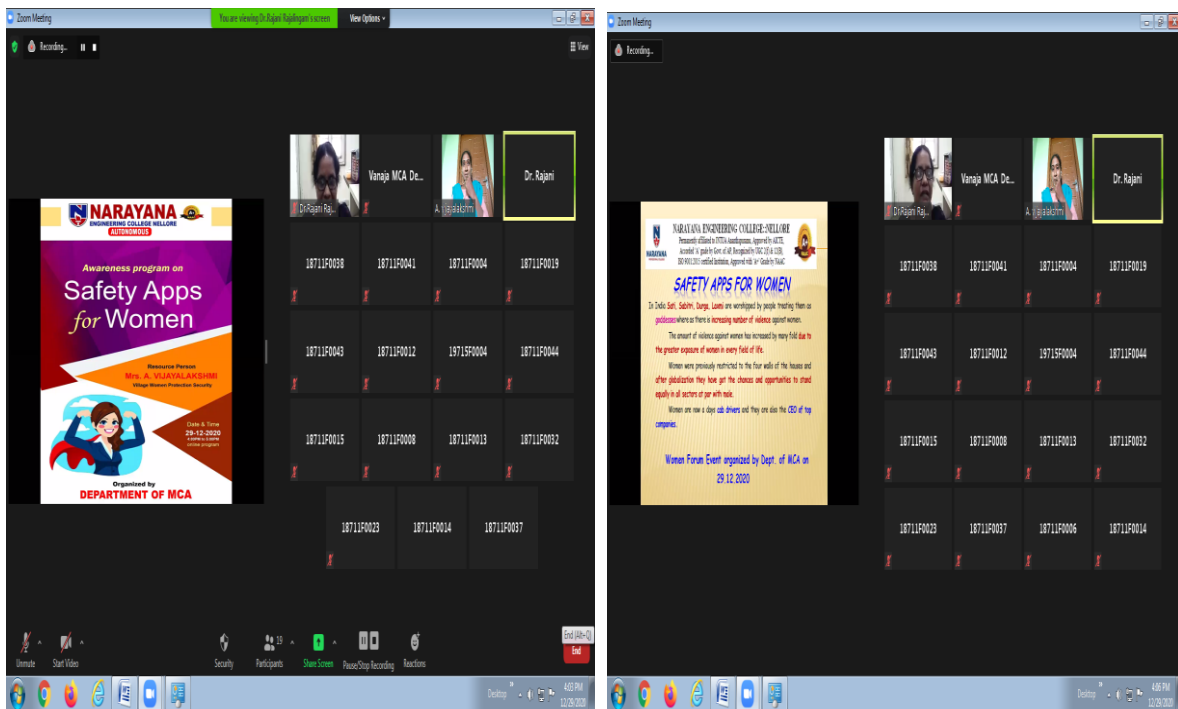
Zoom Meeting

You are viewing Dr.Rajani Rajalingam's screen

View Options

Recording...

View

NARAYANA
ENGINEERING COLLEGE NELLORE
AUTONOMOUS

Awareness program on
Safety Apps for Women

Resource Person
Mrs. A. VIJAYALAKSHMI
Village Women Protection Security

Date & Time
29-12-2020
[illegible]
online program

Organized by
DEPARTMENT OF MCA

| Dr.Rajani Raj... | Vanaja MCA De... | A. Vijayalakshmi | Dr. Rajani |
|---|---|---|---|
| 18711F0038 | 18711F0041 | 18711F0004 | 18711F0019 |
| 18711F0043 | 18711F0012 | 19715F0004 | 18711F0044 |
| 18711F0015 | 18711F0008 | 18711F0013 | 18711F0032 |
| 18711F0023 | 18711F0014 | 18711F0037 | |

Unmute
Start Video
Security
Participants 19
Share Screen
Pause/Stop Recording
Reactions
End (Alt+Q)
End

Desktop
4:03 PM
12/29/2020

Zoom Meeting

Recording...

NARAYANA ENGINEERING COLLEGE::NELLORE
Permanently affiliated to JNTUA Ananthapuramu, Approved by AICTE, Accredited 'A' grade by Govt. of AP, Recognized by UGC 2(f) & 12(B), ISO 9001:2015 certified Institution, Approved with 'A+' Grade by NAAC

SAFETY APPS FOR WOMEN

In India Sati, Sabitri, Durga, Laxmi are worshipped by people treating them as goddesses where as there is increasing number of violence against women.

The amount of violence against women has increased by many fold due to the greater exposure of women in every field of life.

Women were previously restricted to the four walls of the houses and after globalization they have got the chances and opportunities to stand equally in all sectors at par with male.

Women are now a days cab drivers and they are also the CEO of top companies.

Women Forum Event organized by Dept. of MCA on 29.12.2020

| Dr.Rajani Raj... | Vanaja MCA De... | A. Vijayalakshmi | Dr. Rajani |
|---|---|---|---|
| 18711F0038 | 18711F0041 | 18711F0004 | 18711F0019 |
| 18711F0043 | 18711F0012 | 19715F0004 | 18711F0044 |
| 18711F0015 | 18711F0008 | 18711F0013 | 18711F0032 |
| 18711F0023 | 18711F0037 | 18711F0006 | 18711F0014 |

Desktop
4:06 PM
12/29/2020